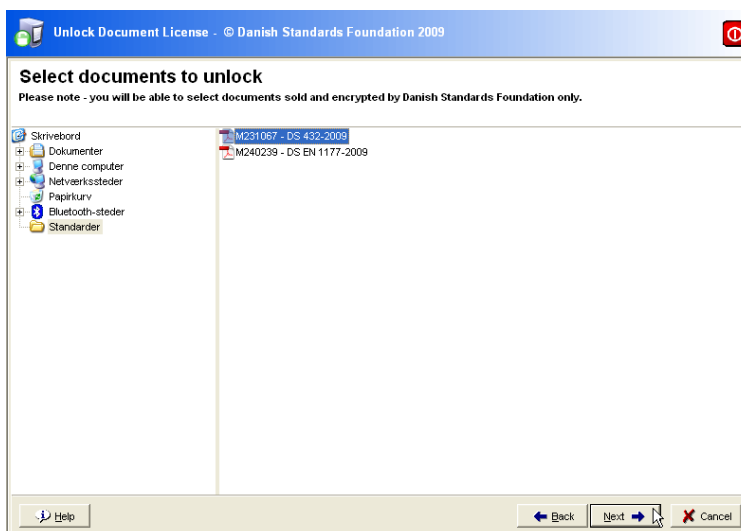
Unlock Document License - © Danish Standards Foundation 2009

Select documents to unlock

Please note - you will be able to select documents sold and encrypted by Danish Standards Foundation only.

Skrivebord
Dokumenter
Denne computer
Netværkssteder
Papirkurv
Bluetooth-steder
Standarder

M231067 - DS 432-2009
M240239 - DS EN 1177-2009

Help

Back
Next
Cancel